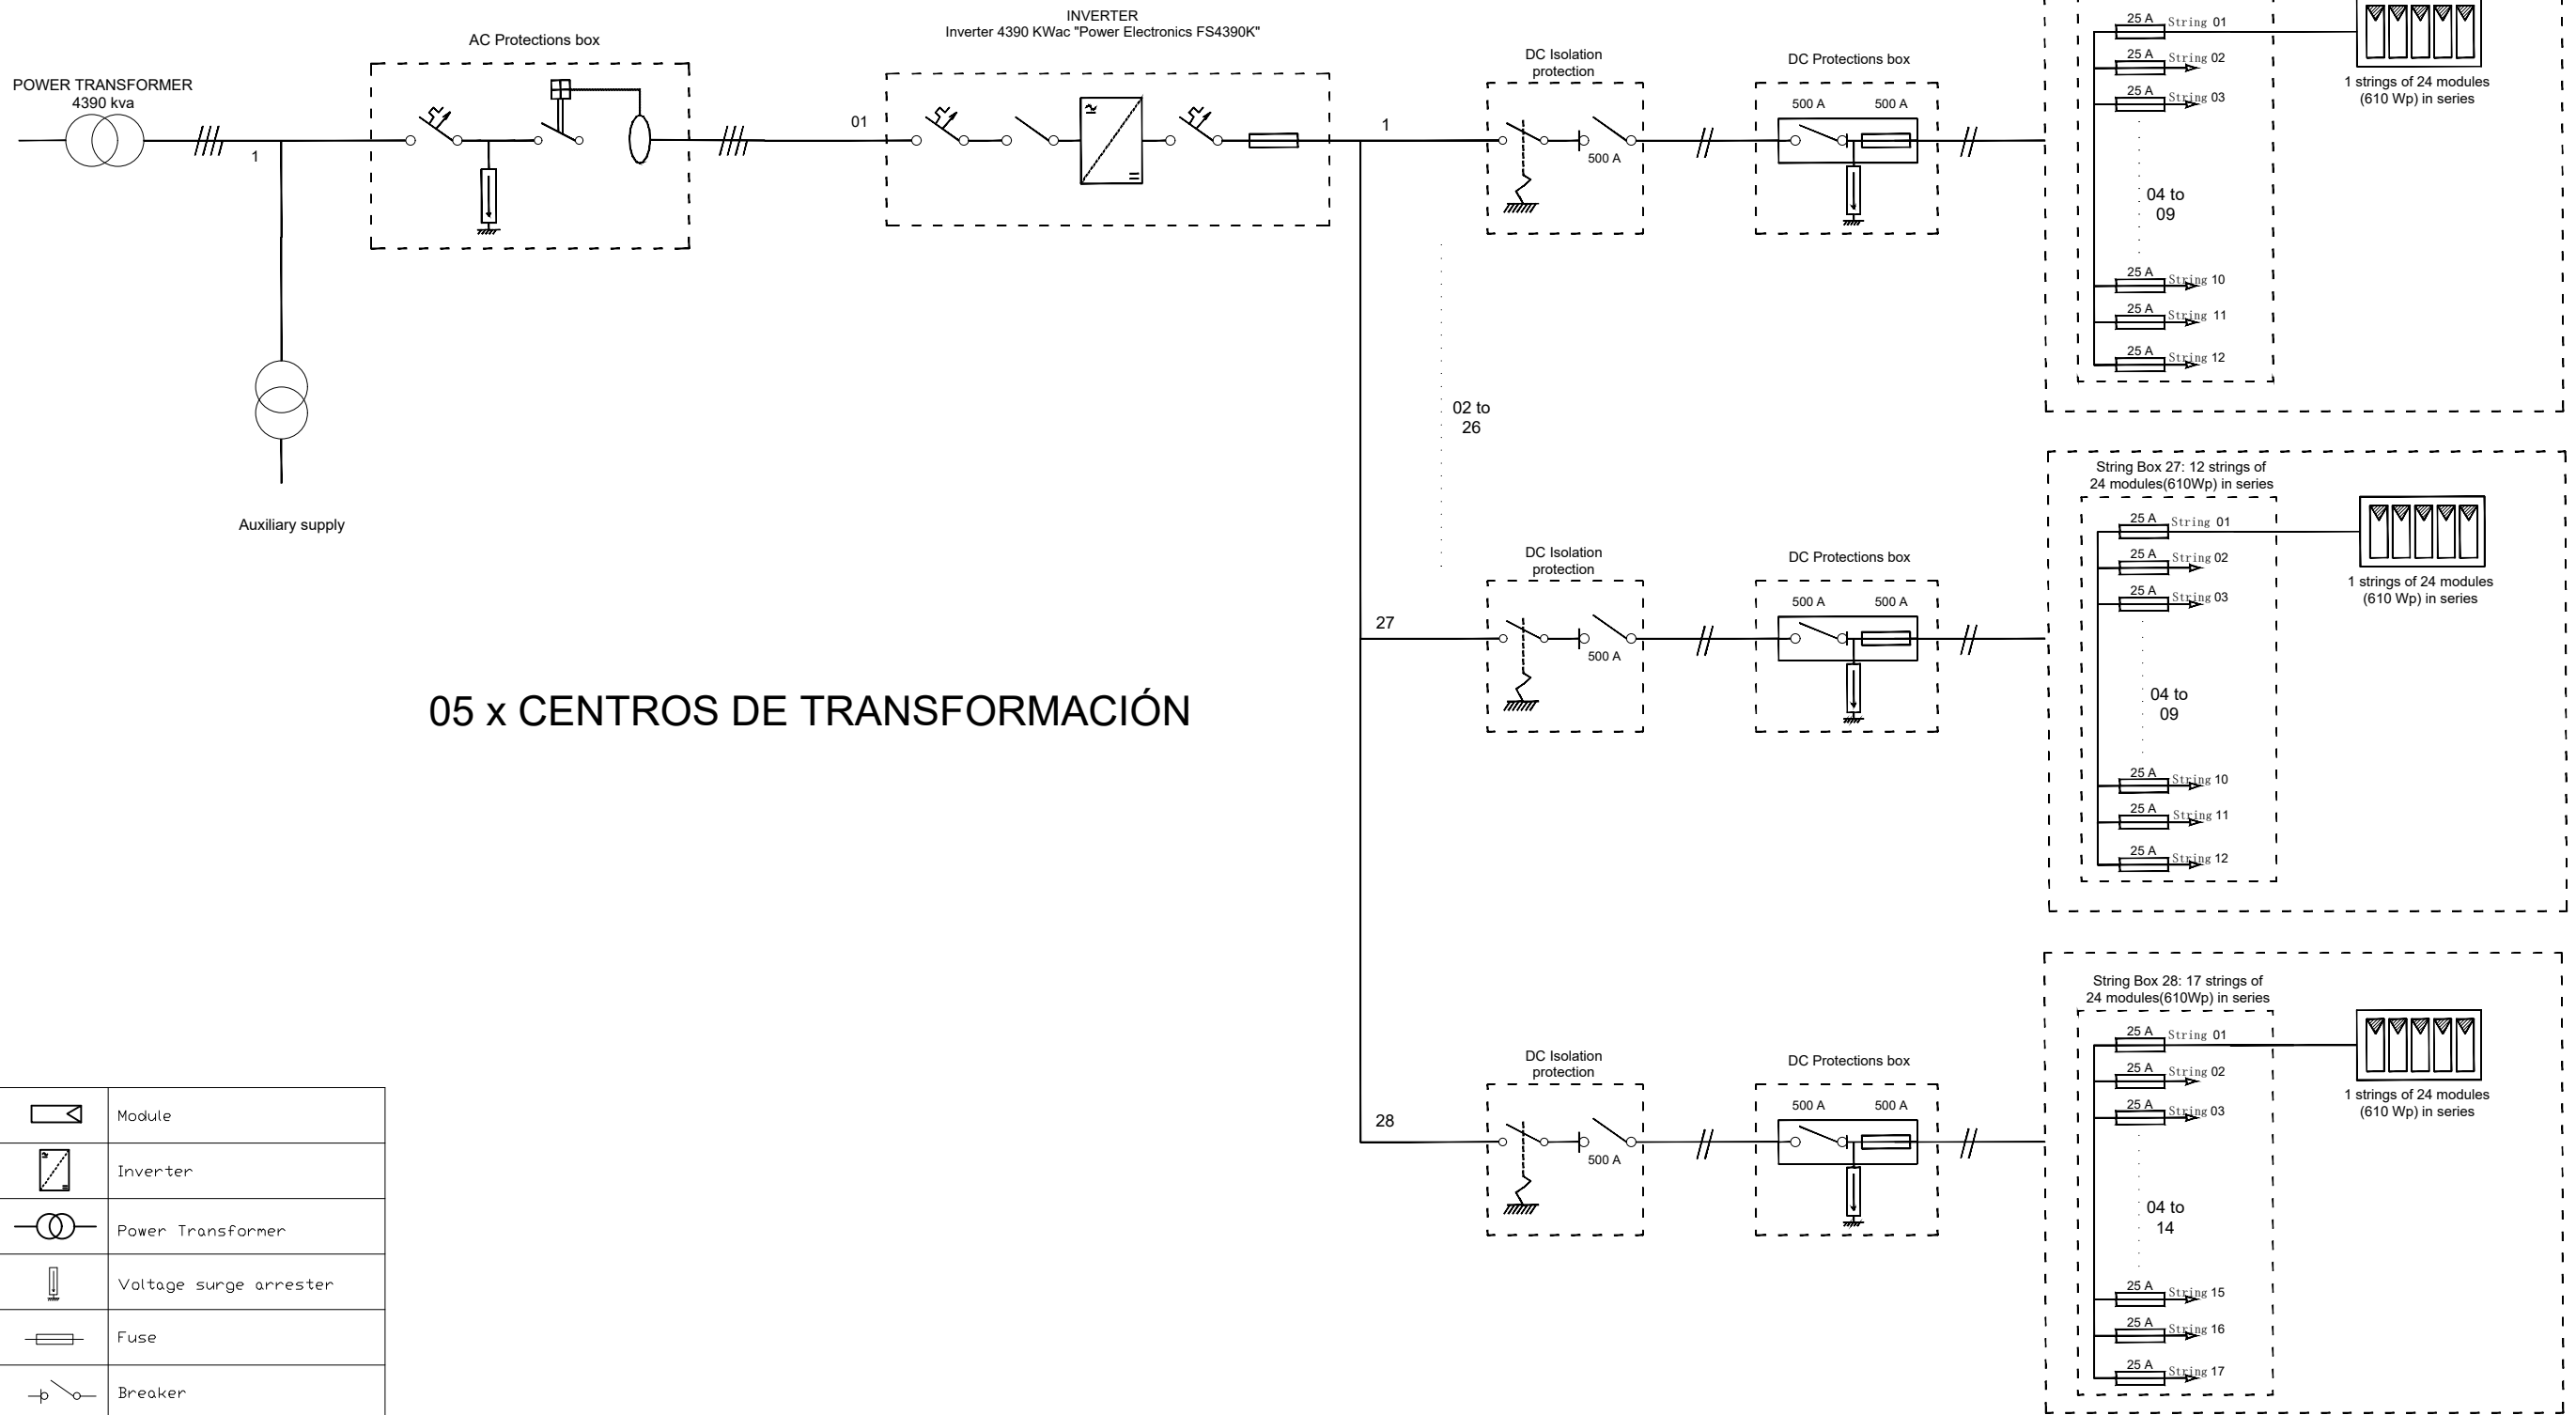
INVERTER
Inverter 4390 KWac "Power Electronics FS4390K"

AC Protections box

POWER TRANSFORMER
4390 kva

1

01

1

DC Isolation protection

500 A

DC Protections box

500 A 500 A

25 A String 01
25 A String 02
25 A String 03
04 to 09
25 A String 10
25 A String 11
25 A String 12

1 strings of 24 modules (610 Wp) in series

Auxiliary supply

02 to 26

String Box 27: 12 strings of 24 modules(610Wp) in series

25 A String 01
25 A String 02
25 A String 03
04 to 09
25 A String 10
25 A String 11
25 A String 12

1 strings of 24 modules (610 Wp) in series

DC Isolation protection

DC Protections box

27

500 A 500 A

500 A

05 x CENTROS DE TRANSFORMACIÓN

String Box 28: 17 strings of 24 modules(610Wp) in series

25 A String 01
25 A String 02
25 A String 03
04 to 14
25 A String 15
25 A String 16
25 A String 17

1 strings of 24 modules (610 Wp) in series

DC Isolation protection

DC Protections box

28

500 A 500 A

500 A

| | Module |
|---|---|
| | Inverter |
| | Power Transformer |
| | Voltage surge arrester |
| | Fuse |
| | Breaker |